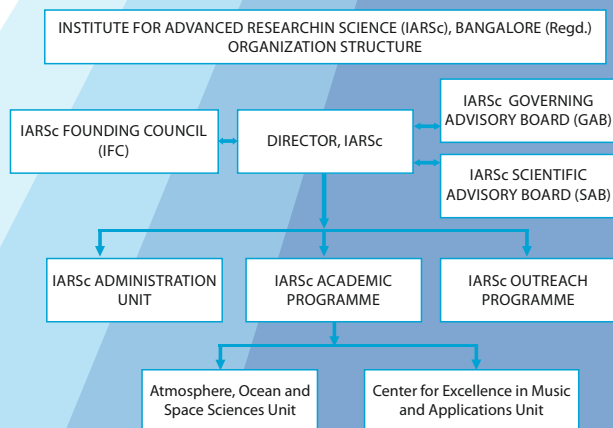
INSTITUTE FOR ADVANCED RESEARCHIN SCIENCE (IARSc), BANGALORE (Regd.)
ORGANIZATION STRUCTURE

IARSc FOUNDING COUNCIL (IFC)

DIRECTOR, IARSc

IARSc GOVERNING ADVISORY BOARD (GAB)

IARSc SCIENTIFIC ADVISORY BOARD (SAB)

IARSc ADMINISTRATION UNIT

IARSc ACADEMIC PROGRAMME

IARSc OUTREACH PROGRAMME

Atmosphere, Ocean and Space Sciences Unit

Center for Excellence in Music and Applications Unit